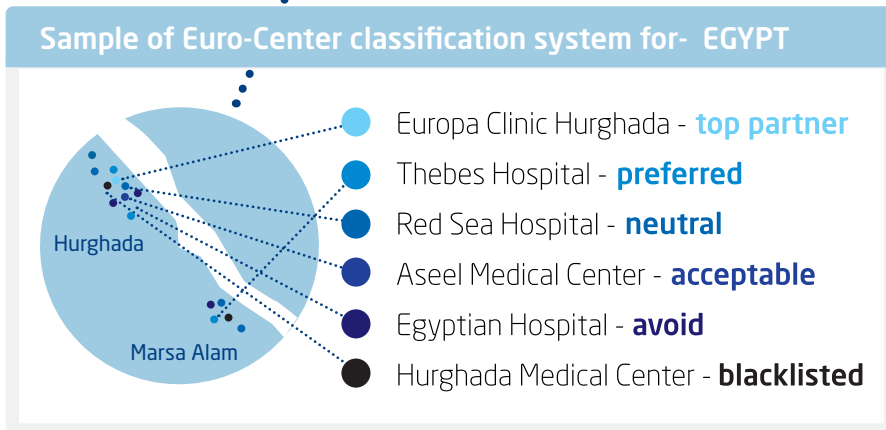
Sample of Euro-Center classification system for- EGYPT

Hurghada

Marsa Alam

Europa Clinic Hurghada - top partner

Thebes Hospital - preferred

Red Sea Hospital - neutral

Aseel Medical Center - acceptable

Egyptian Hospital - avoid

Hurghada Medical Center - blacklisted